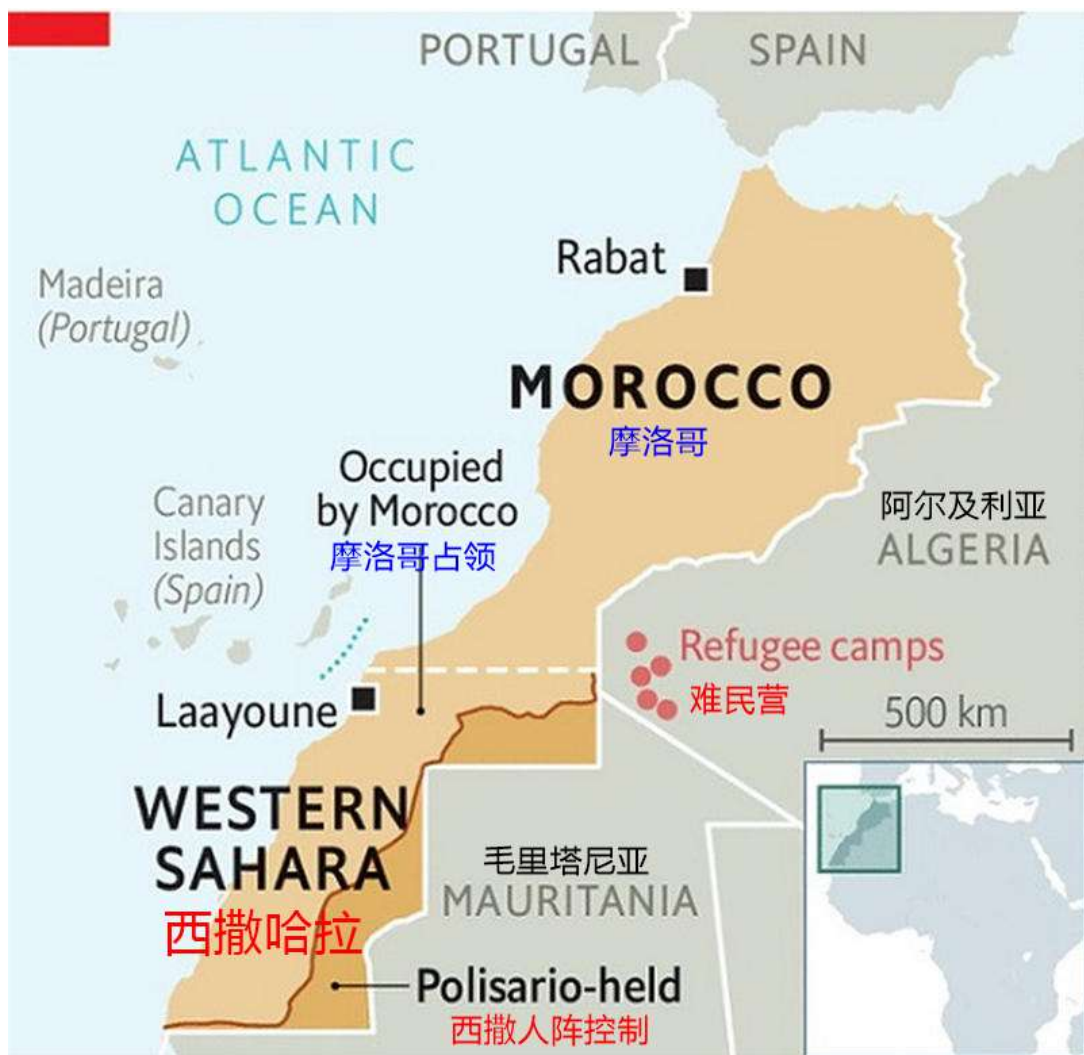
PORTUGAL
SPAIN
ATLANTIC OCEAN
Madeira (Portugal)
Rabat
MOROCCO
摩洛哥
Occupied by Morocco
摩洛哥占领
Canary Islands (Spain)
阿尔及利亚
ALGERIA
Refugee camps
难民营
Laayoune
500 km
WESTERN SAHARA
西撒哈拉
毛里塔尼亚
MAURITANIA
Polisario-held
西撒人阵控制